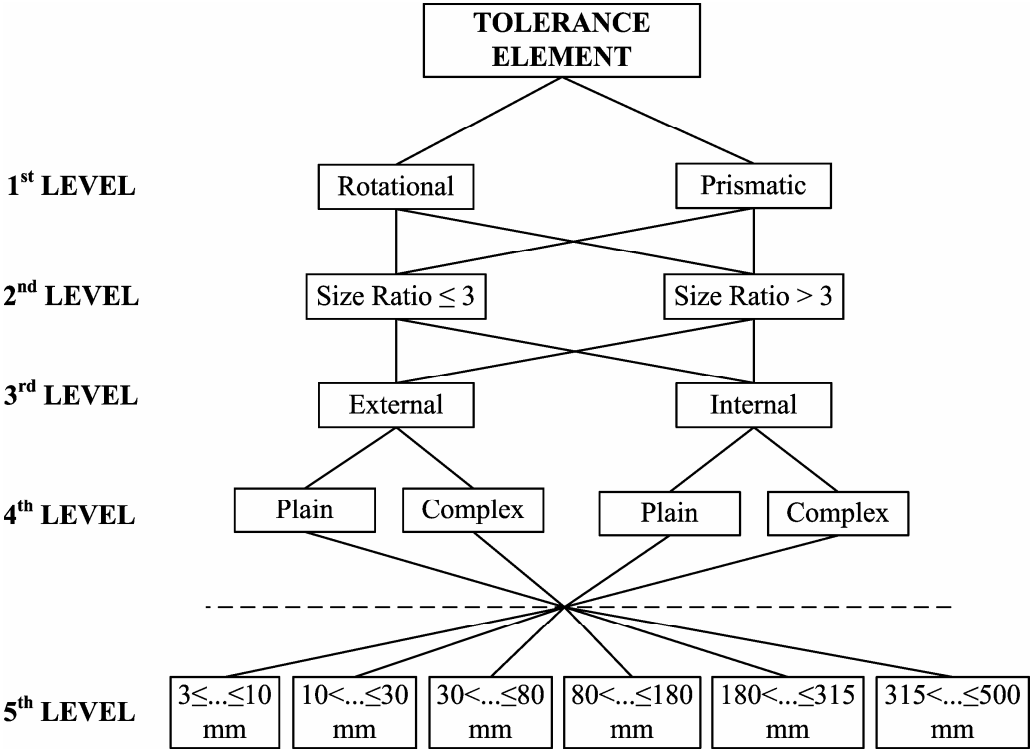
TOLERANCE ELEMENT

1$^{st}$ LEVEL

Rotational

Prismatic

2$^{nd}$ LEVEL

Size Ratio $\leq 3$

Size Ratio $> 3$

3$^{rd}$ LEVEL

External

Internal

4$^{th}$ LEVEL

Plain

Complex

Plain

Complex

5$^{th}$ LEVEL

$3\leq...\leq10$ mm

$10<...\leq30$ mm

$30<...\leq80$ mm

$80<...\leq180$ mm

$180<...\leq315$ mm

$315<...\leq500$ mm